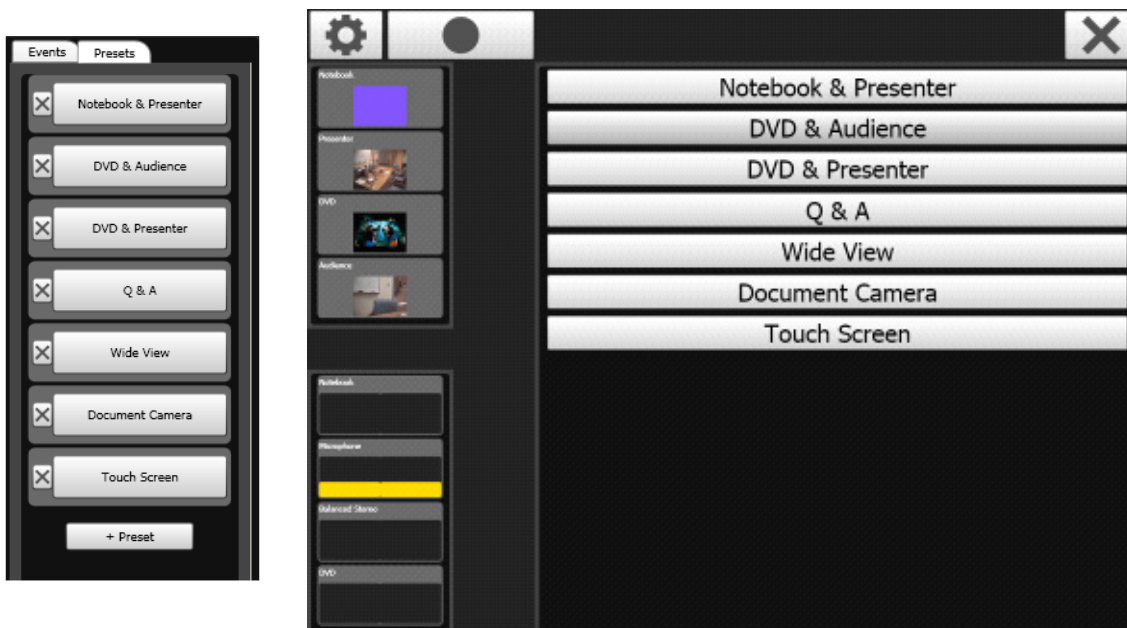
Events Presets

Notebook & Presenter

DVD & Audience

DVD & Presenter

Q & A

Wide View

Document Camera

Touch Screen

+ Preset

Notebook

Presenter

DVD

Audience

Notebook

Microphone

Balanced Stereo

DVD

Notebook & Presenter

DVD & Audience

DVD & Presenter

Q & A

Wide View

Document Camera

Touch Screen